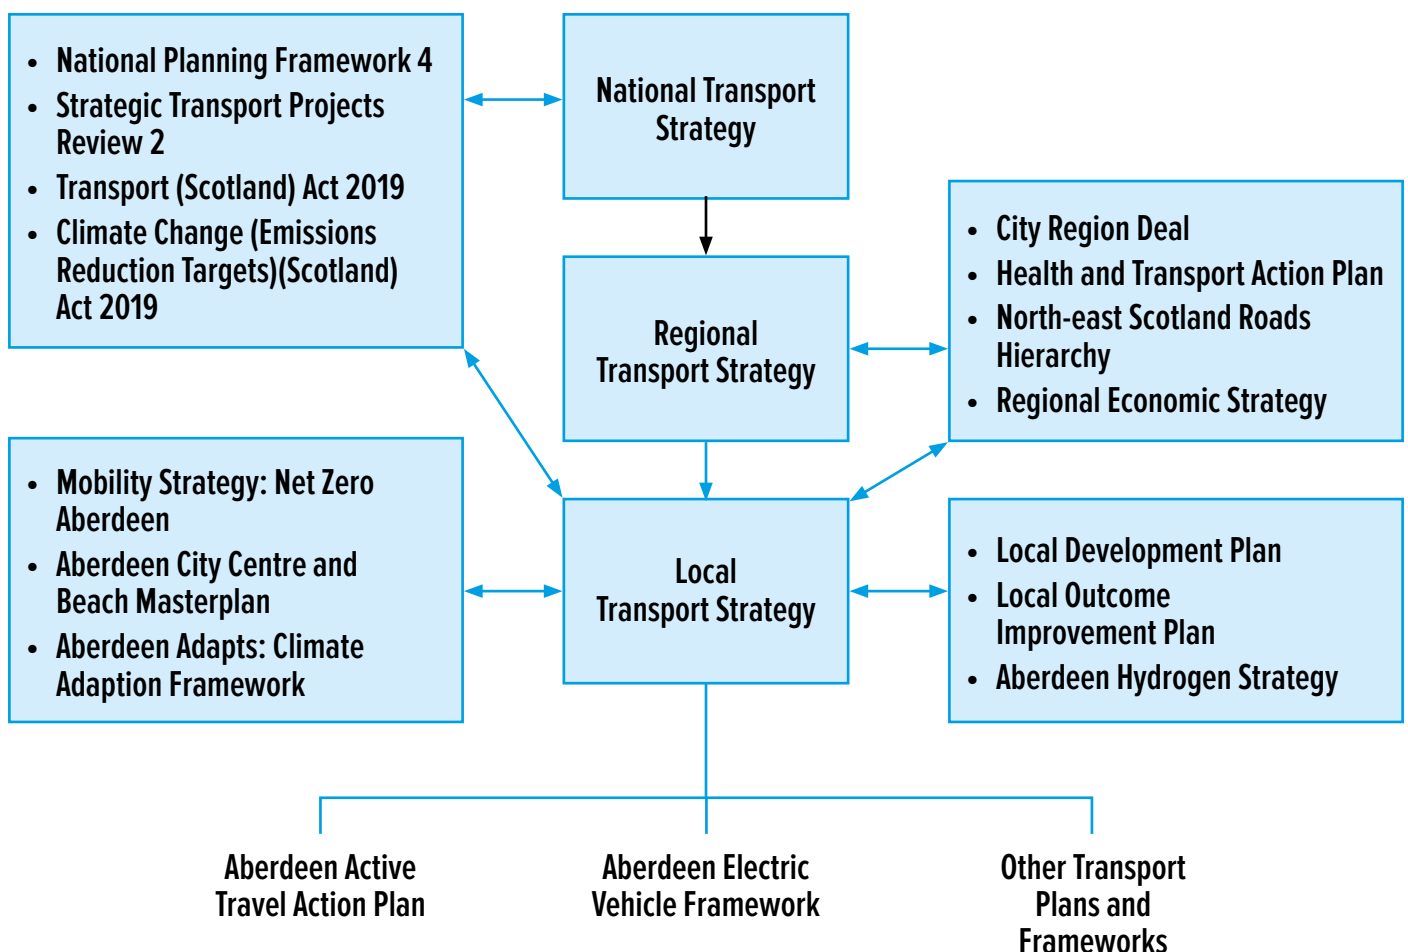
- National Planning Framework 4
- Strategic Transport Projects Review 2
- Transport (Scotland) Act 2019
- Climate Change (Emissions Reduction Targets)(Scotland) Act 2019

National Transport Strategy

Regional Transport Strategy

- City Region Deal
- Health and Transport Action Plan
- North-east Scotland Roads Hierarchy
- Regional Economic Strategy

- Mobility Strategy: Net Zero Aberdeen
- Aberdeen City Centre and Beach Masterplan
- Aberdeen Adapts: Climate Adaption Framework

Local Transport Strategy

- Local Development Plan
- Local Outcome Improvement Plan
- Aberdeen Hydrogen Strategy

Aberdeen Active Travel Action Plan

Aberdeen Electric Vehicle Framework

Other Transport Plans and Frameworks